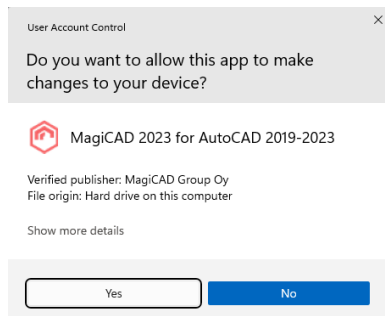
User Account Control

×

Do you want to allow this app to make changes to your device?

MagiCAD 2023 for AutoCAD 2019-2023

Verified publisher: MagiCAD Group Oy
File origin: Hard drive on this computer

Show more details

Yes

No